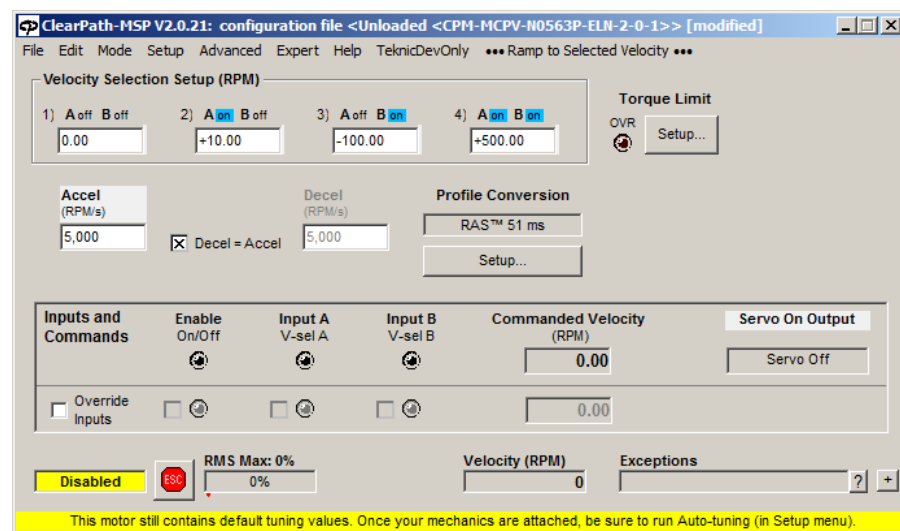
ClearPath-MSP V2.0.21: configuration file <Unloaded <CPM-MCPV-N0563P-ELN-2-0-1>> [modified]

File Edit Mode Setup Advanced Expert Help TeknicDevOnly ••• Ramp to Selected Velocity •••

Velocity Selection Setup (RPM)

1) A off B off 0.00

2) A on B off +10.00

3) A off B on -100.00

4) A on B on +500.00

Torque Limit

OVR

Setup...

Accel (RPM/s) 5,000

Decel = Accel

Decel (RPM/s) 5,000

Profile Conversion

RAS™ 51 ms

Setup...

Inputs and Commands

Enable On/Off

Input A V-sel A

Input B V-sel B

Commanded Velocity (RPM)

0.00

Servo On Output

Servo Off

Override Inputs

0.00

Disabled

ESC

RMS Max: 0%

0%

Velocity (RPM)

0

Exceptions

?

+

This motor still contains default tuning values. Once your mechanics are attached, be sure to run Auto-tuning (in Setup menu).